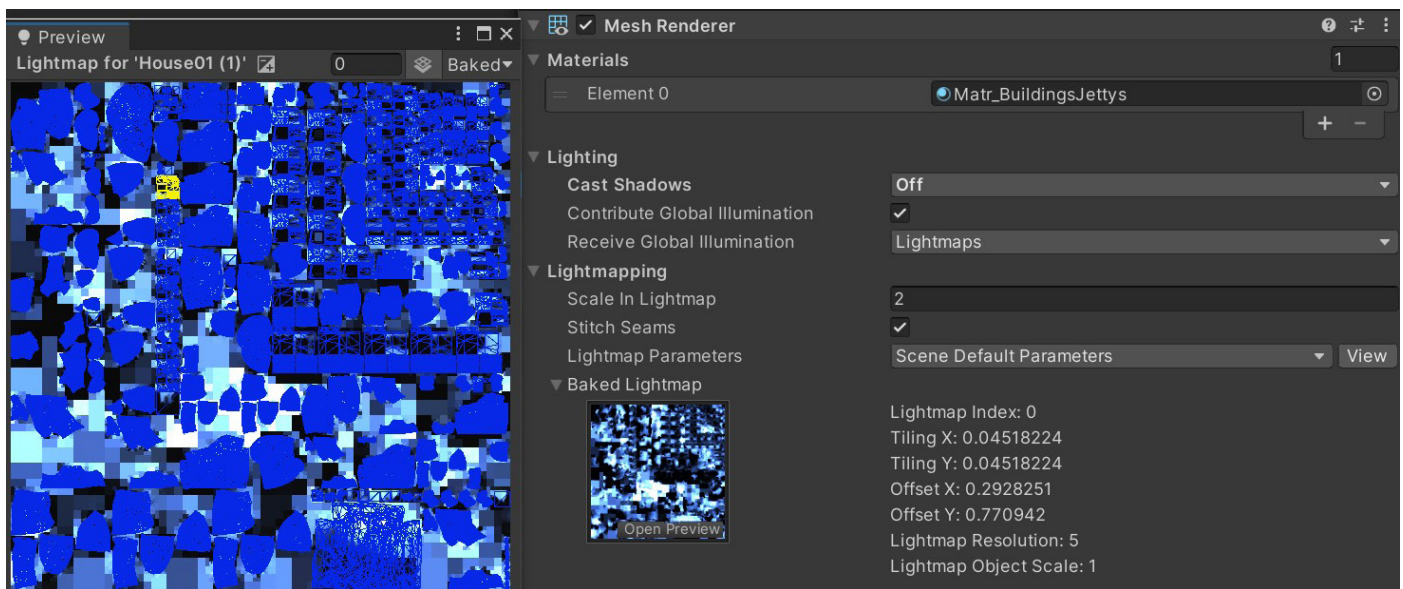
Preview
Lightmap for 'House01 (1)'
0
Baked

Mesh Renderer
Materials
1
Element 0
Matr_BuildingsJettys
+ −
Lighting
Cast Shadows
Off
Contribute Global Illumination
Receive Global Illumination
Lightmaps
Lightmapping
Scale In Lightmap
2
Stitch Seams
Lightmap Parameters
Scene Default Parameters
View
Baked Lightmap
Open Preview
Lightmap Index: 0
Tiling X: 0.04518224
Tiling Y: 0.04518224
Offset X: 0.2928251
Offset Y: 0.770942
Lightmap Resolution: 5
Lightmap Object Scale: 1